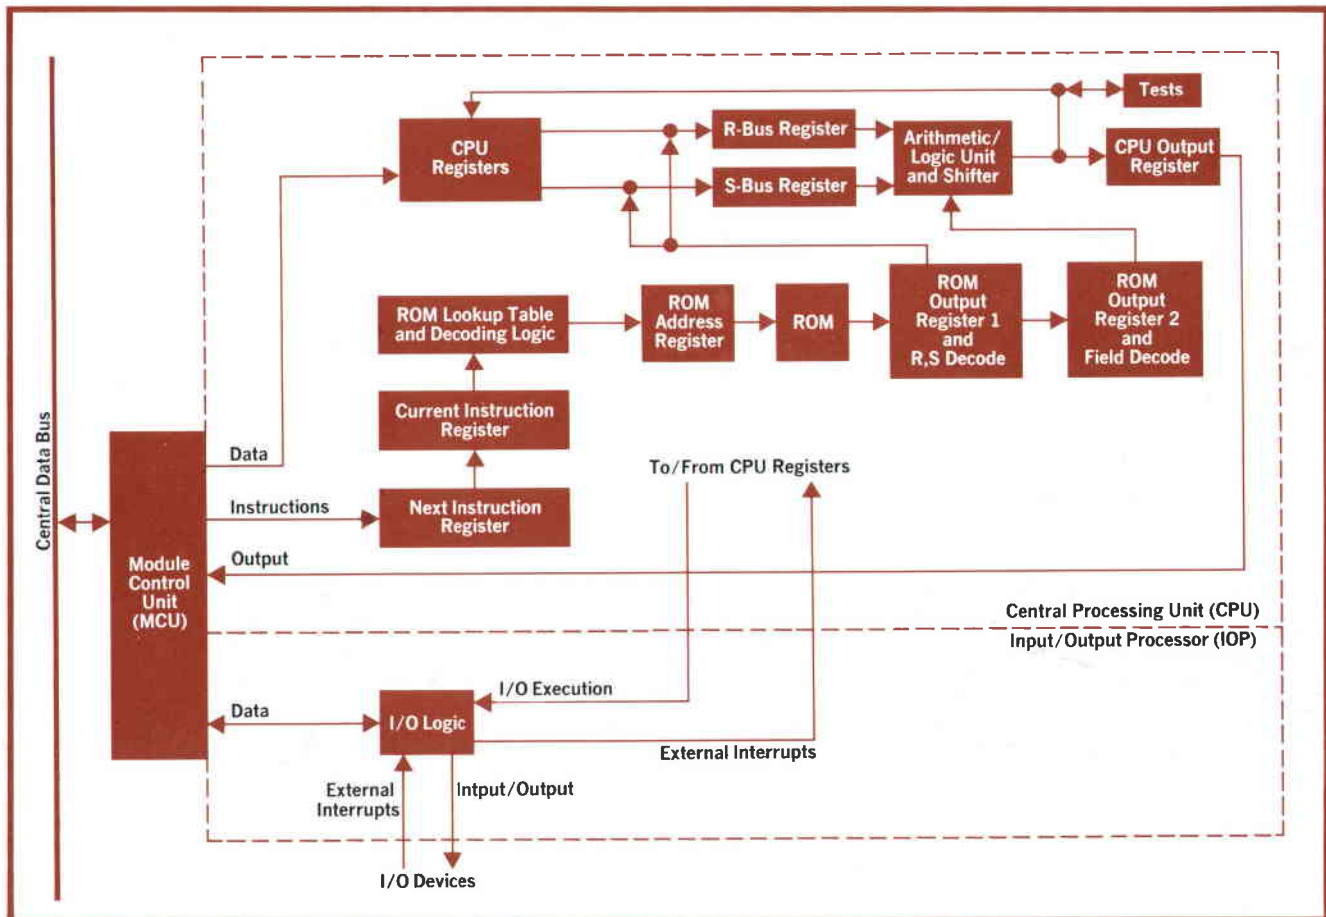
Tests

CPU Registers

R-Bus Register

S-Bus Register

Arithmetic/Logic Unit and Shifter

CPU Output Register

ROM Lookup Table and Decoding Logic

ROM Address Register

ROM

ROM Output Register 1 and R,S Decode

ROM Output Register 2 and Field Decode

Current Instruction Register

Central Data Bus

Data

To/From CPU Registers

Instructions

Next Instruction Register

Module Control Unit (MCU)

Output

Central Processing Unit (CPU)

Input/Output Processor (IOP)

I/O Execution

Data

I/O Logic

External Interrupts

External Interrupts

Intput/Output

I/O Devices